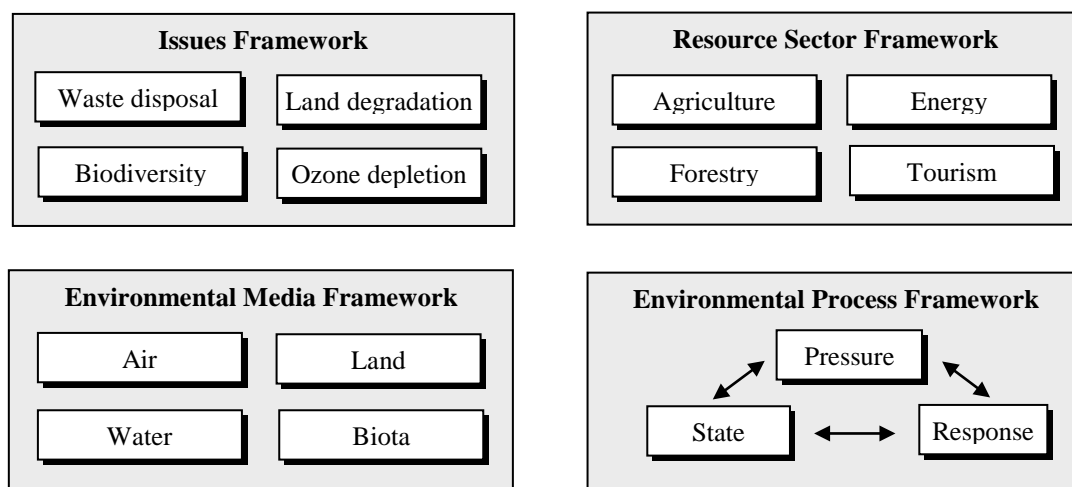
Issues Framework

Waste disposal

Land degradation

Biodiversity

Ozone depletion

Resource Sector Framework

Agriculture

Energy

Forestry

Tourism

Environmental Media Framework

Air

Land

Water

Biota

Environmental Process Framework

Pressure

State

Response